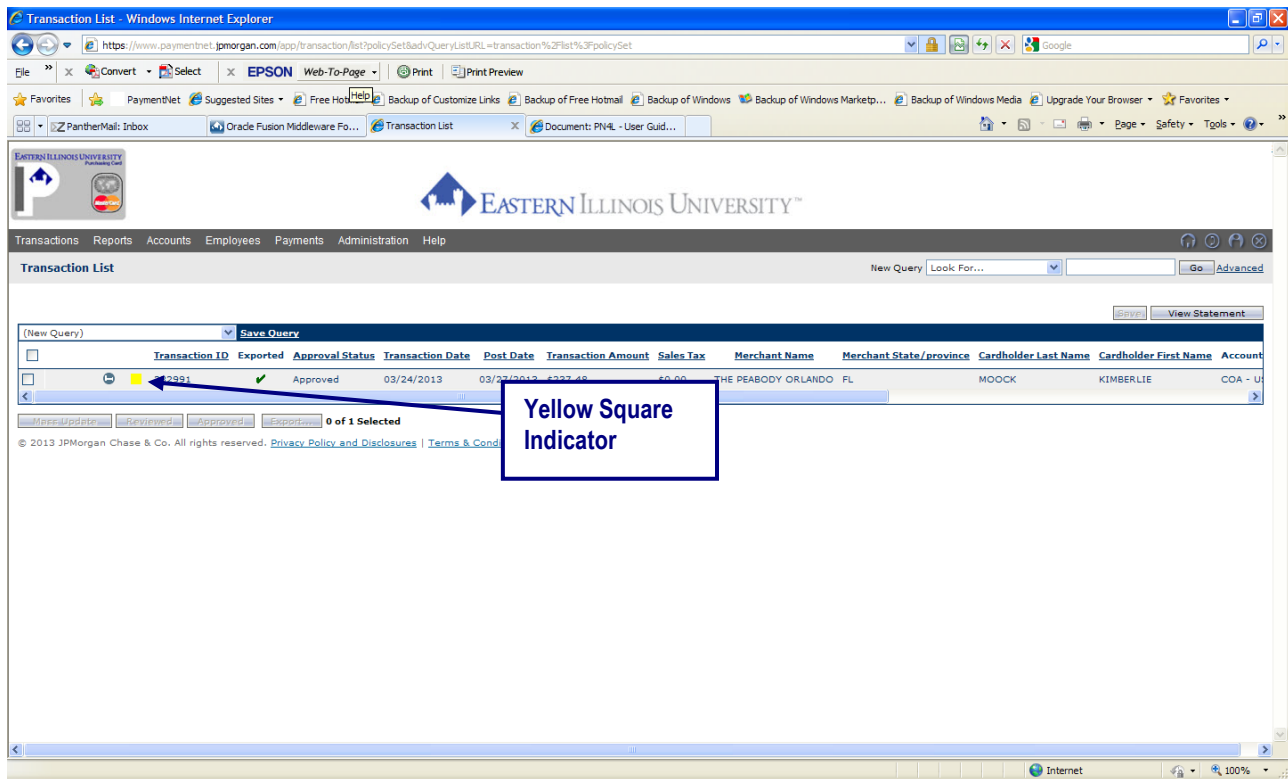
Transaction List - Windows Internet Explorer

https://www.paymentnet.jpmorgan.com/app/transaction/list?policySet&advQueryListURL=transaction%2Flist%3FpolicySet

Google

File » x Convert Select x EPSON Web-To-Page Print Print Preview

Favorites PaymentNet Suggested Sites Free Hot Help Backup of Customize Links Backup of Free Hotmail Backup of Windows Backup of Windows Marketp... Backup of Windows Media Upgrade Your Browser Favorites

PantherMail: Inbox Oracle Fusion Middleware Fo... Transaction List Document: PN4L - User Guid...

Page Safety Tools

EASTERN ILLINOIS UNIVERSITY Purchasing Card

EASTERN ILLINOIS UNIVERSITY™

Transactions Reports Accounts Employees Payments Administration Help

Transaction List

New Query Look For... Go Advanced

Save View Statement

(New Query) Save Query

| | | | Transaction ID | Exported | Approval Status | Transaction Date | Post Date | Transaction Amount | Sales Tax | Merchant Name | Merchant State/province | Cardholder Last Name | Cardholder First Name | Account |
|---|---|---|---|---|---|---|---|---|---|---|---|---|---|---|
| | | | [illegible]2991 | ✔ | Approved | 03/24/2013 | 03/2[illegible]2013 | $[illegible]7.48 | $0.00 | THE PEABODY ORLANDO | FL | MOOCK | KIMBERLIE | COA - U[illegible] |

Mass Update... Reviewed... Approved... Export... 0 of 1 Selected

© 2013 JPMorgan Chase & Co. All rights reserved. Privacy Policy and Disclosures | Terms & Cond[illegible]

Yellow Square Indicator

Internet 100%